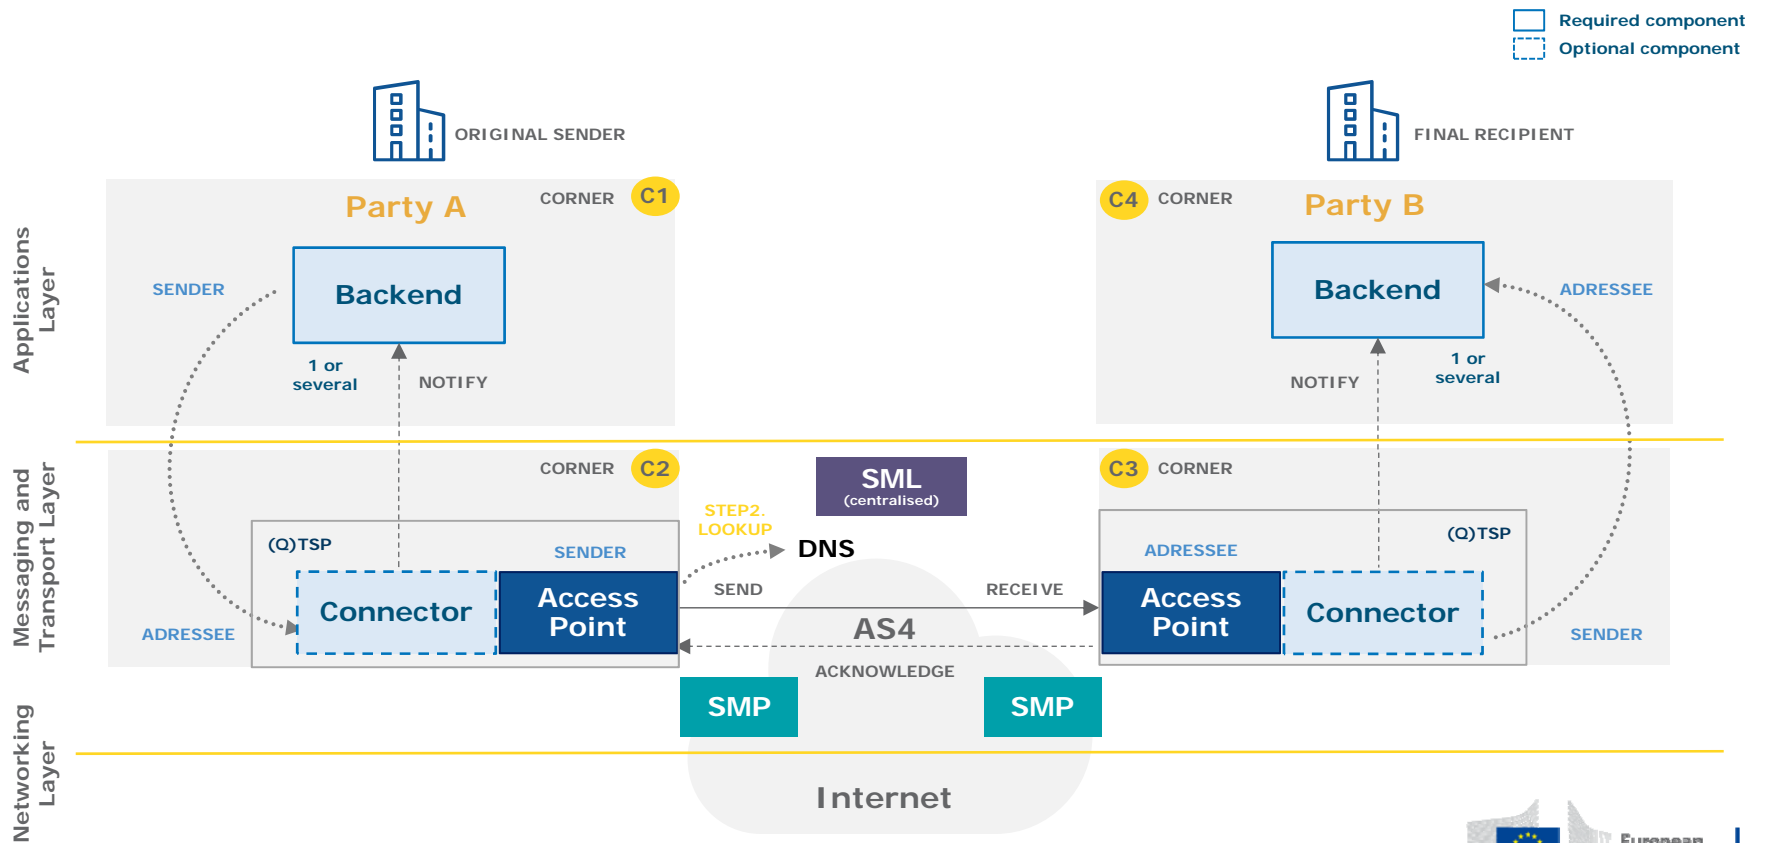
Required component
Optional component

ORIGINAL SENDER

FINAL RECIPIENT

Applications Layer

Party A
CORNER C1

SENDER
Backend
1 or several
NOTIFY

C4 CORNER
Party B

Backend
ADRESSEE
NOTIFY
1 or several

Messaging and Transport Layer

CORNER C2

SML
(centralised)

C3 CORNER

STEP2. LOOKUP
DNS

(Q)TSP
SENDER
Connector
Access Point
ADRESSEE

SEND
RECEIVE
AS4
ACKNOWLEDGE

ADRESSEE
(Q)TSP
Access Point
Connector
SENDER

SMP
SMP

Networking Layer

Internet

European